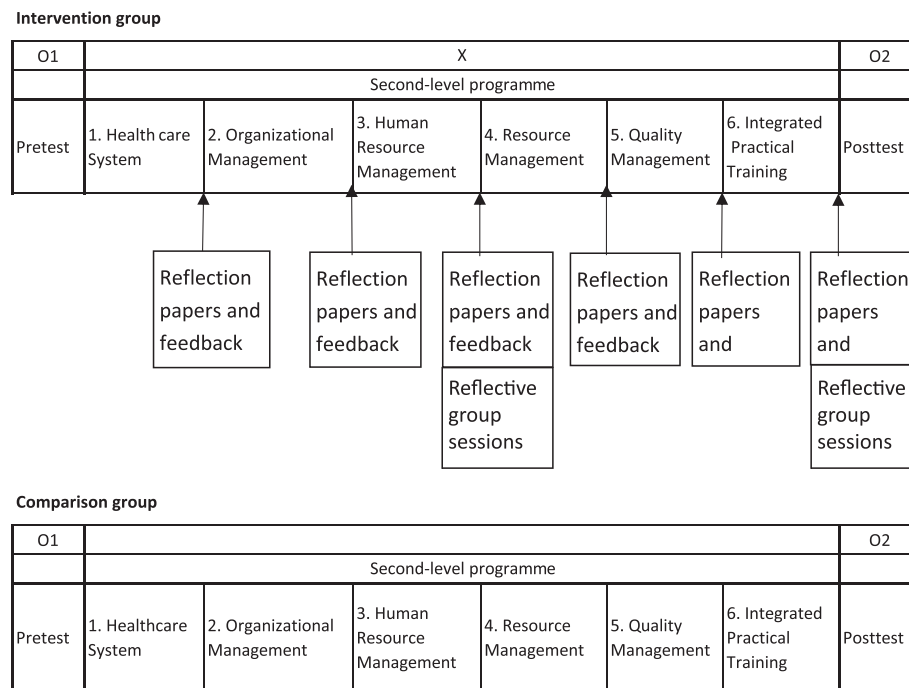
**Intervention group**

| O1 | X | | | | | | O2 |
|---|---|---|---|---|---|---|---|
| | Second-level programme | | | | | | |
| Pretest | 1. Health care System | 2. Organizational Management | 3. Human Resource Management | 4. Resource Management | 5. Quality Management | 6. Integrated Practical Training | Posttest |

Reflection papers and feedback

Reflection papers and feedback

Reflection papers and feedback

Reflective group sessions

Reflection papers and feedback

Reflection papers and

Reflection papers and

Reflective group sessions

**Comparison group**

| O1 | | | | | | | O2 |
|---|---|---|---|---|---|---|---|
| | Second-level programme | | | | | | |
| Pretest | 1. Healthcare System | 2. Organizational Management | 3. Human Resource Management | 4. Resource Management | 5. Quality Management | 6. Integrated Practical Training | Posttest |